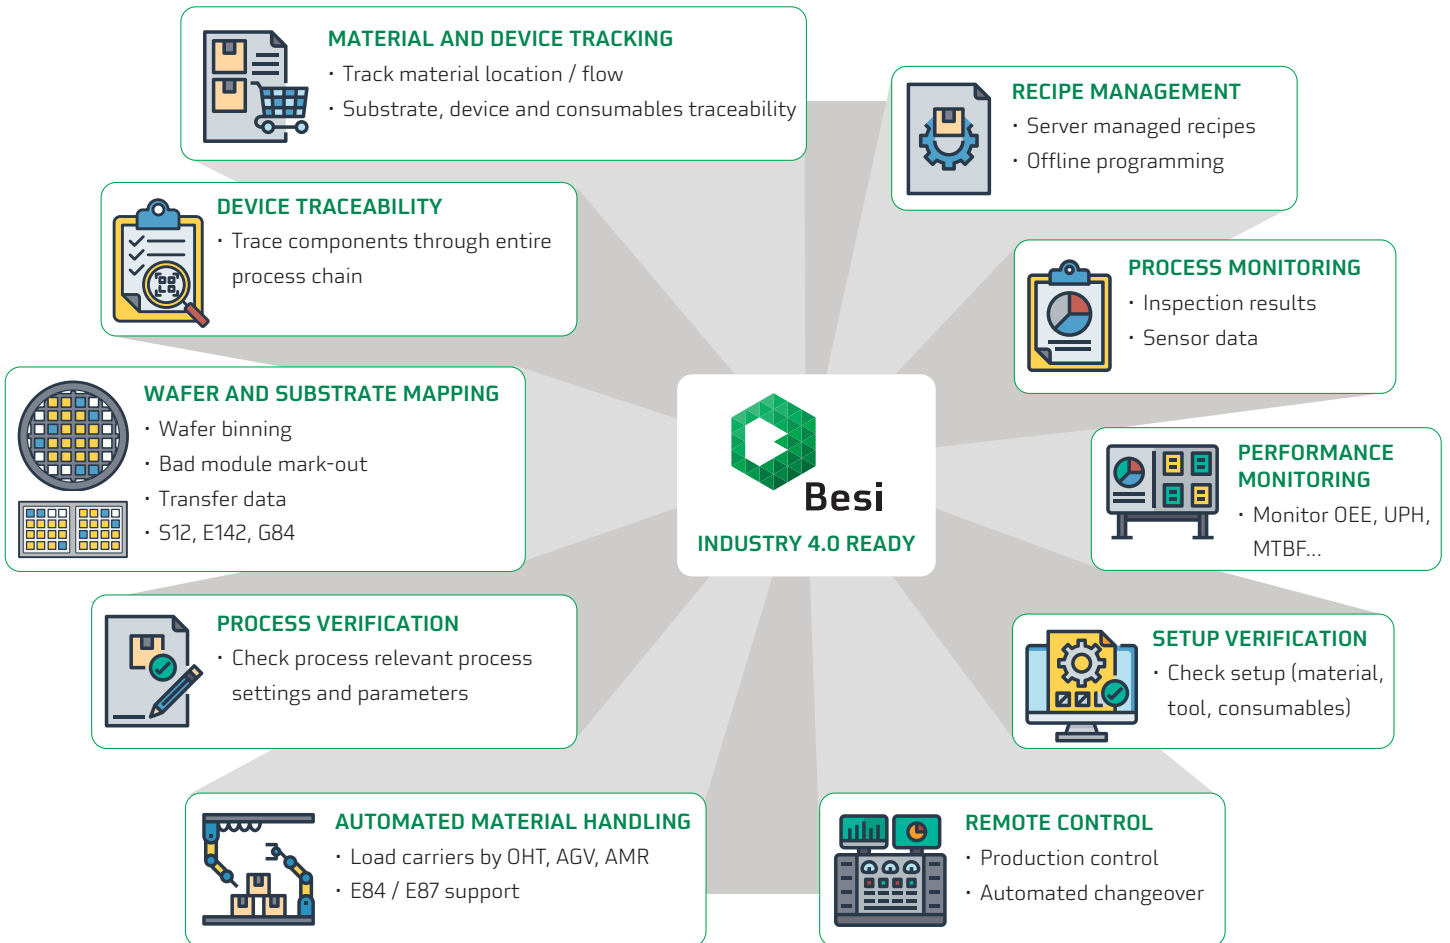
MATERIAL AND DEVICE TRACKING
· Track material location / flow
· Substrate, device and consumables traceability

RECIPE MANAGEMENT
· Server managed recipes
· Offline programming

DEVICE TRACEABILITY
· Trace components through entire process chain

PROCESS MONITORING
· Inspection results
· Sensor data

WAFER AND SUBSTRATE MAPPING
· Wafer binning
· Bad module mark-out
· Transfer data
· S12, E142, G84

Besi
INDUSTRY 4.0 READY

PERFORMANCE MONITORING
· Monitor OEE, UPH, MTBF...

PROCESS VERIFICATION
· Check process relevant process settings and parameters

SETUP VERIFICATION
· Check setup (material, tool, consumables)

AUTOMATED MATERIAL HANDLING
· Load carriers by OHT, AGV, AMR
· E84 / E87 support

REMOTE CONTROL
· Production control
· Automated changeover